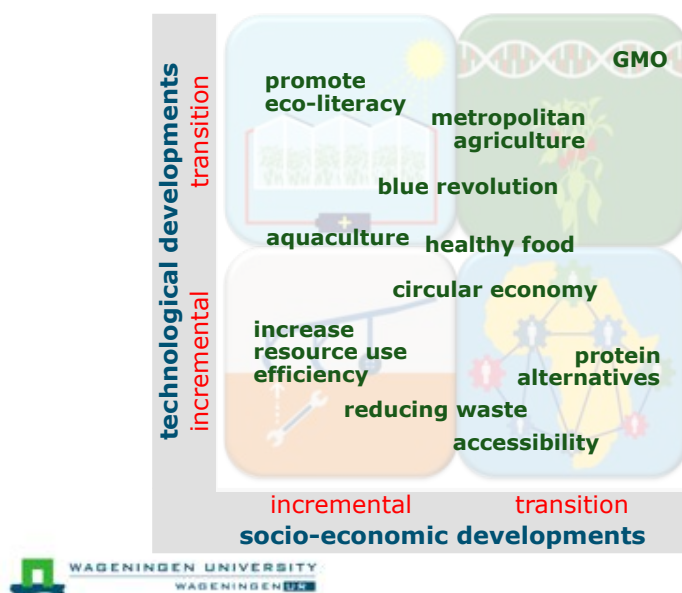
technological developments

transition

incremental

promote eco-literacy

GMO

metropolitan agriculture

blue revolution

aquaculture

healthy food

circular economy

increase resource use efficiency

protein alternatives

reducing waste

accessibility

incremental

transition

socio-economic developments

WAGENINGEN UNIVERSITY

WAGENINGEN UR